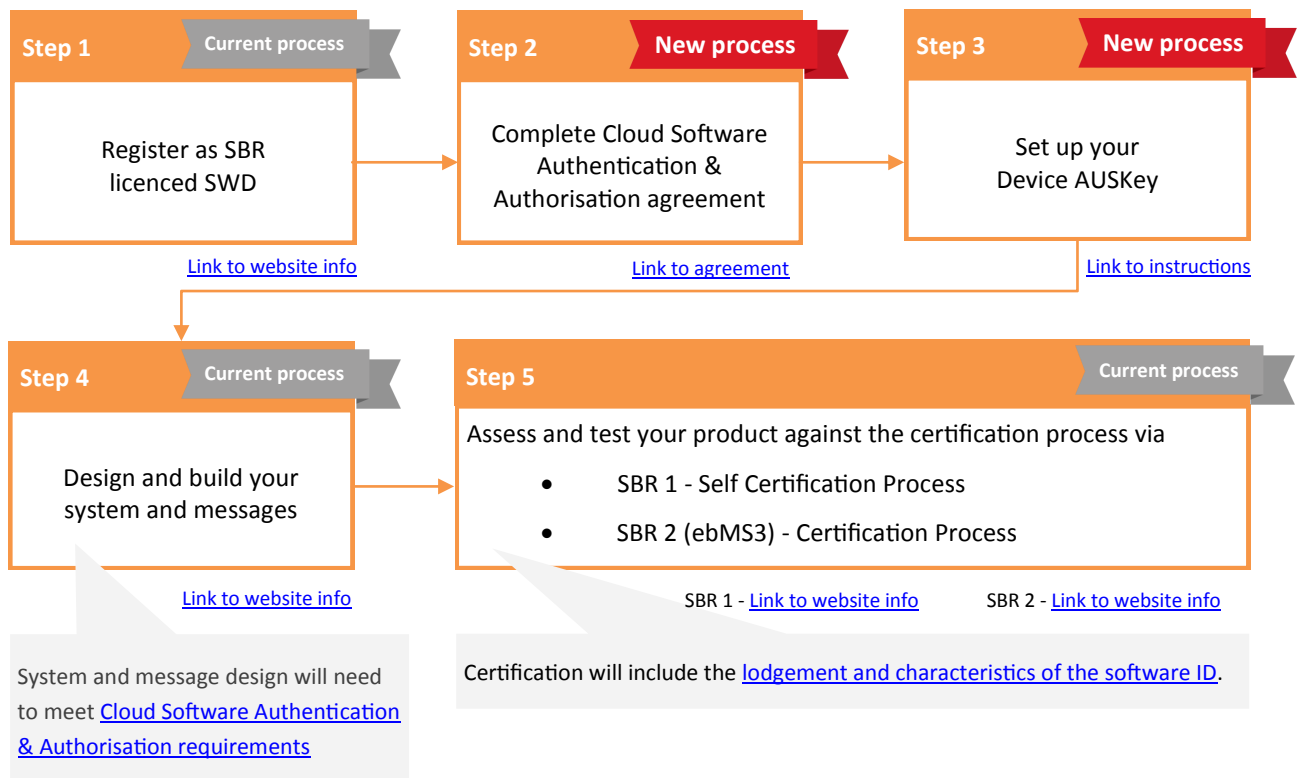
Step 1 Current process

Register as SBR licenced SWD

Link to website info

Step 2 New process

Complete Cloud Software Authentication & Authorisation agreement

Link to agreement

Step 3 New process

Set up your Device AUSKey

Link to instructions

Step 4 Current process

Design and build your system and messages

Link to website info

System and message design will need to meet Cloud Software Authentication & Authorisation requirements

Step 5 Current process

Assess and test your product against the certification process via

- SBR 1 - Self Certification Process
- SBR 2 (ebMS3) - Certification Process

SBR 1 - Link to website info SBR 2 - Link to website info

Certification will include the lodgement and characteristics of the software ID.